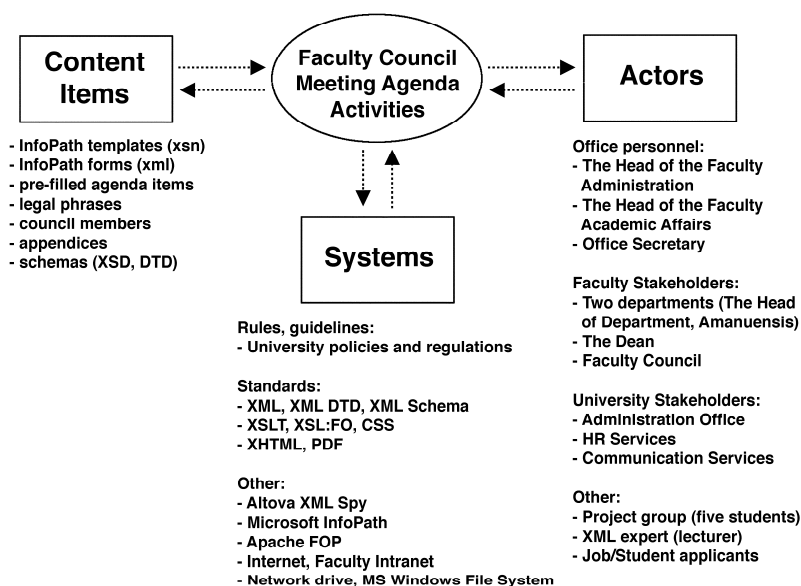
Content Items

- InfoPath templates (xsn)
- InfoPath forms (xml)
- pre-filled agenda items
- legal phrases
- council members
- appendices
- schemas (XSD, DTD)

Faculty Council Meeting Agenda Activities

Actors

Office personnel:
- The Head of the Faculty Administration
- The Head of the Faculty Academic Affairs
- Office Secretary

Faculty Stakeholders:
- Two departments (The Head of Department, Amanuensis)
- The Dean
- Faculty Council

University Stakeholders:
- Administration Office
- HR Services
- Communication Services

Other:
- Project group (five students)
- XML expert (lecturer)
- Job/Student applicants

Systems

Rules, guidelines:
- University policies and regulations

Standards:
- XML, XML DTD, XML Schema
- XSLT, XSL:FO, CSS
- XHTML, PDF

Other:
- Altova XML Spy
- Microsoft InfoPath
- Apache FOP
- Internet, Faculty Intranet
- Network drive, MS Windows File System